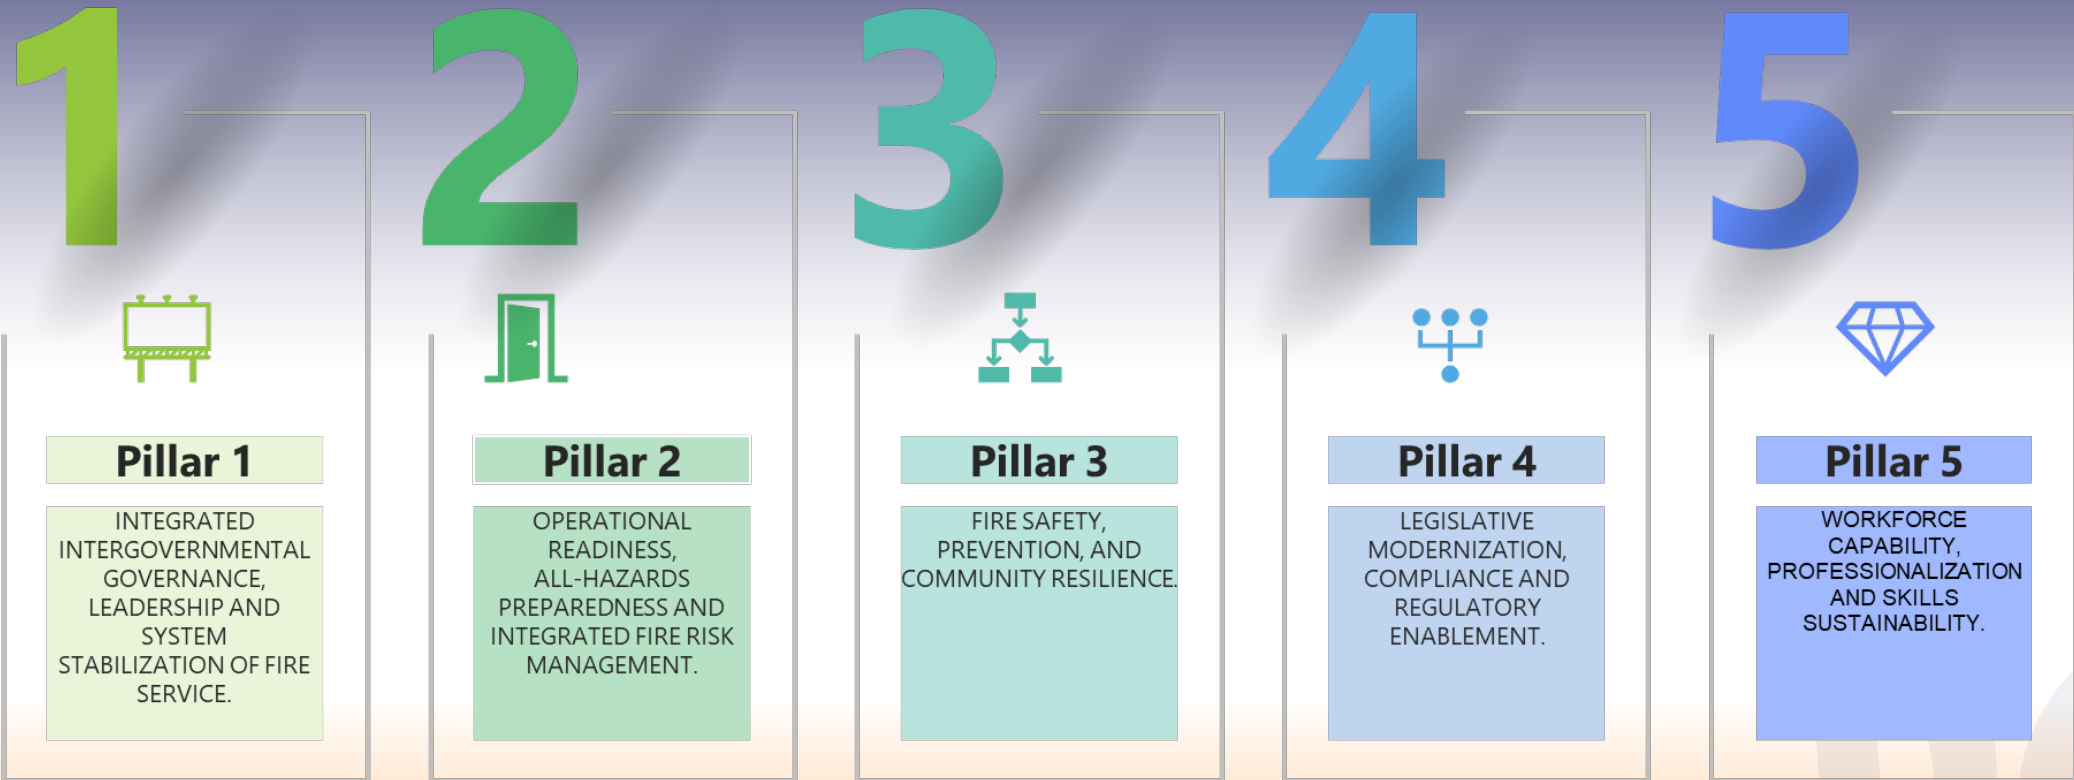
1

Pillar 1

INTEGRATED INTERGOVERNMENTAL GOVERNANCE, LEADERSHIP AND SYSTEM STABILIZATION OF FIRE SERVICE.

2

Pillar 2

OPERATIONAL READINESS, ALL-HAZARDS PREPAREDNESS AND INTEGRATED FIRE RISK MANAGEMENT.

3

Pillar 3

FIRE SAFETY, PREVENTION, AND COMMUNITY RESILIENCE.

4

Pillar 4

LEGISLATIVE MODERNIZATION, COMPLIANCE AND REGULATORY ENABLEMENT.

5

Pillar 5

WORKFORCE CAPABILITY, PROFESSIONALIZATION AND SKILLS SUSTAINABILITY.